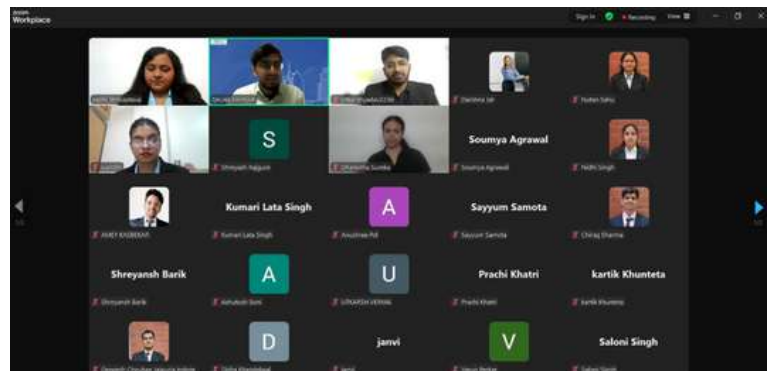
zoom Workplace

Sign In

Recording

View

S

Soumya Agrawal

Soumya Agrawal

Nidhi Singh

Shreyash Rajguru

Kumari Lata Singh

Kumari Lata Singh

A

Sayyum Samota

Sayyum Samota

Chirag Sharma

Shreyansh Barik

Shreyansh Barik

A

U

UPKARSH VERMA

Prachi Khatri

Prachi Khatri

kartik Khunteta

kartik Khunteta

D

janvi

janvi

V

Saloni Singh

Saloni Singh

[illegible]